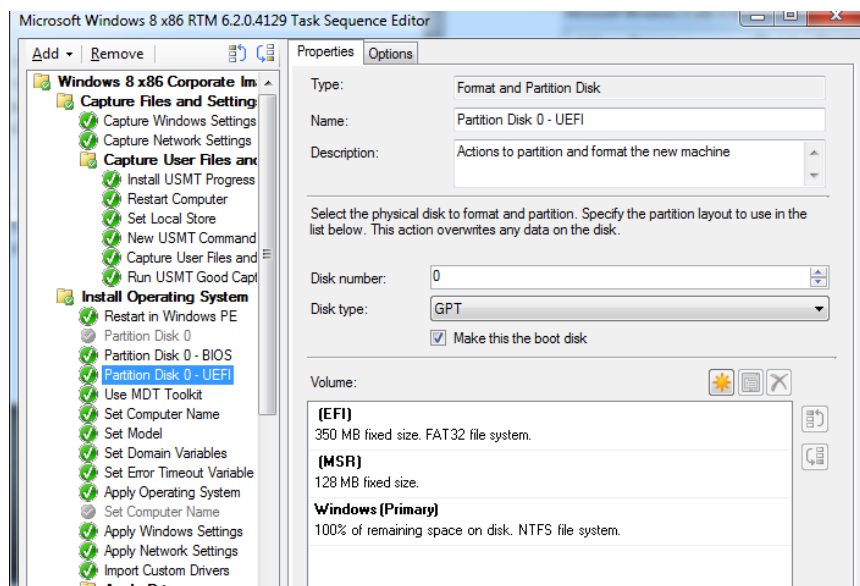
Microsoft Windows 8 x86 RTM 6.2.0.4129 Task Sequence Editor

Add ▾ | Remove

Windows 8 x86 Corporate Im
Capture Files and Setting
Capture Windows Settings
Capture Network Settings
Capture User Files and
Install USMT Progress
Restart Computer
Set Local Store
New USMT Command
Capture User Files and
Run USMT Good Capt
Install Operating System
Restart in Windows PE
Partition Disk 0
Partition Disk 0 - BIOS
Partition Disk 0 - UEFI
Use MDT Toolkit
Set Computer Name
Set Model
Set Domain Variables
Set Error Timeout Variable
Apply Operating System
Set Computer Name
Apply Windows Settings
Apply Network Settings
Import Custom Drivers

Properties | Options

Type: Format and Partition Disk
Name: Partition Disk 0 - UEFI
Description: Actions to partition and format the new machine

Select the physical disk to format and partition. Specify the partition layout to use in the list below. This action overwrites any data on the disk.

Disk number: 0
Disk type: GPT
Make this the boot disk

Volume:

(EFI)
350 MB fixed size. FAT32 file system.
(MSR)
128 MB fixed size.
Windows (Primary)
100% of remaining space on disk. NTFS file system.